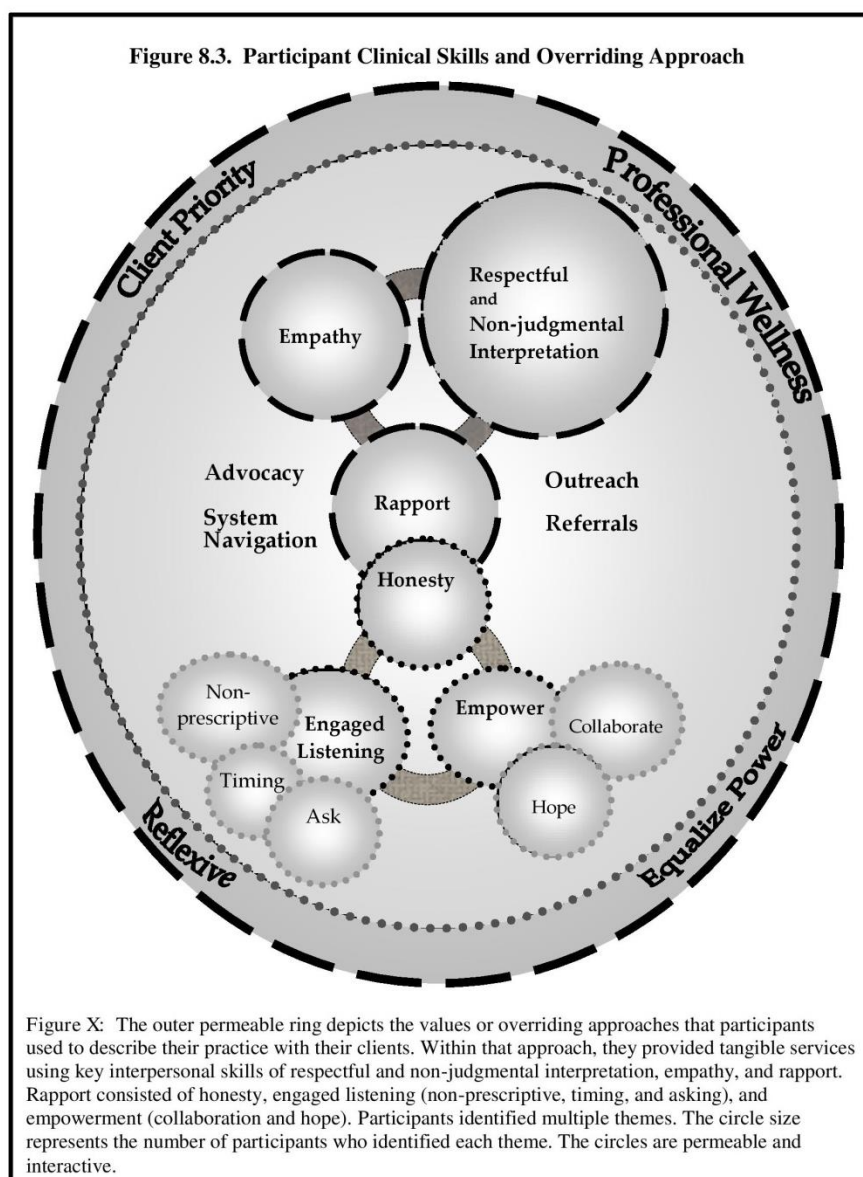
**Figure 8.3. Participant Clinical Skills and Overriding Approach**

Client Priority

Professional Wellness

Empathy

Respectful and Non-judgmental Interpretation

Advocacy

System Navigation

Rapport

Outreach

Referrals

Honesty

Non-prescriptive

Engaged Listening

Timing

Ask

Empower

Collaborate

Hope

Reflexive

Equalize Power

Figure X: The outer permeable ring depicts the values or overriding approaches that participants used to describe their practice with their clients. Within that approach, they provided tangible services using key interpersonal skills of respectful and non-judgmental interpretation, empathy, and rapport. Rapport consisted of honesty, engaged listening (non-prescriptive, timing, and asking), and empowerment (collaboration and hope). Participants identified multiple themes. The circle size represents the number of participants who identified each theme. The circles are permeable and interactive.